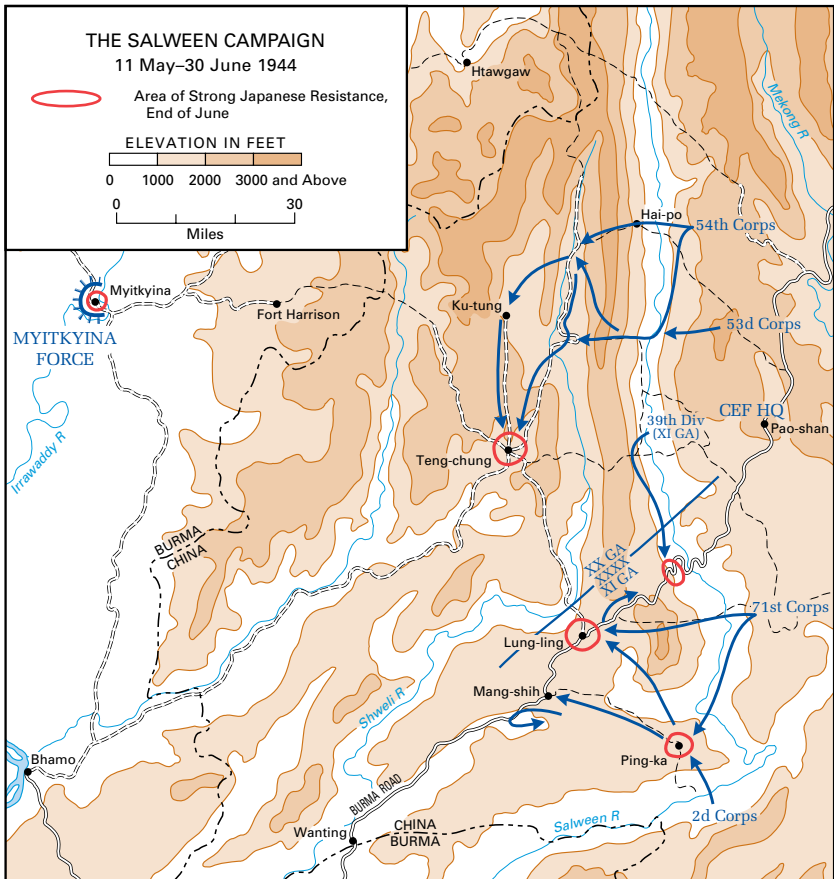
THE SALWEEN CAMPAIGN
11 May–30 June 1944

Area of Strong Japanese Resistance, End of June

ELEVATION IN FEET
0 1000 2000 3000 and Above

0 30
Miles

Htawgaw
Mekong R
Hai-po
54th Corps
Myitkyina
Fort Harrison
Ku-tung
53d Corps
MYITKYINA FORCE
Irrawaddy R
39th Div (XI GA)
CEF HQ
Pao-shan
Teng-chung
BURMA
CHINA
XX GA
XXXX
XI GA
71st Corps
Lung-ling
Mang-shih
Shweli R
Ping-ka
Bhamo
BURMA ROAD
2d Corps
Salween R
Wanting
CHINA
BURMA